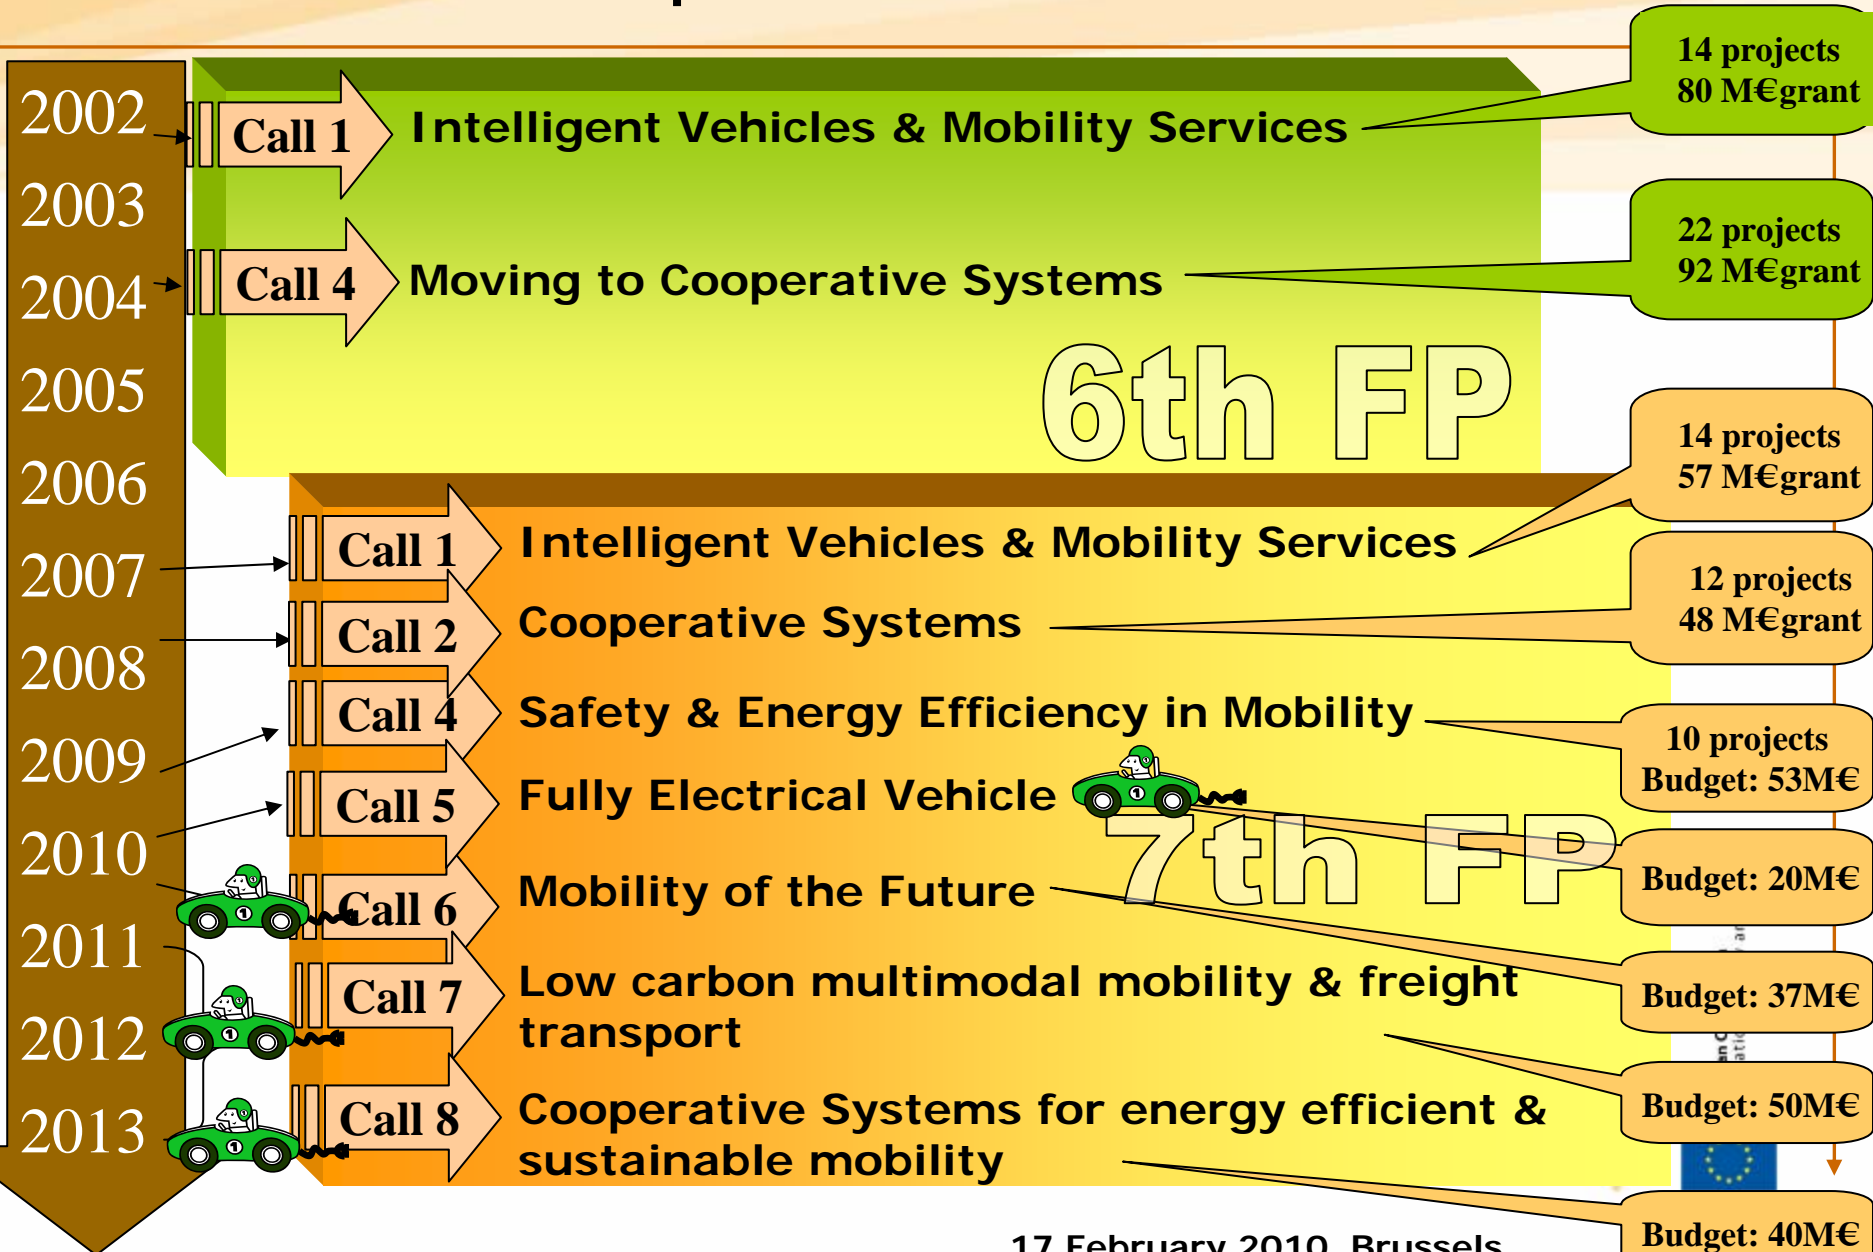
2002
2003
2004
2005
2006
2007
2008
2009
2010
2011
2012
2013

Call 1 Intelligent Vehicles & Mobility Services

14 projects
80 M€grant

Call 4 Moving to Cooperative Systems

22 projects
92 M€grant

6th FP

Call 1 Intelligent Vehicles & Mobility Services

14 projects
57 M€grant

Call 2 Cooperative Systems

12 projects
48 M€grant

Call 4 Safety & Energy Efficiency in Mobility

10 projects
Budget: 53M€

Call 5 Fully Electrical Vehicle

Budget: 20M€

7th FP

Call 6 Mobility of the Future

Budget: 37M€

Call 7 Low carbon multimodal mobility & freight transport

Budget: 50M€

Call 8 Cooperative Systems for energy efficient & sustainable mobility

Budget: 40M€

17 February 2010, Brussels